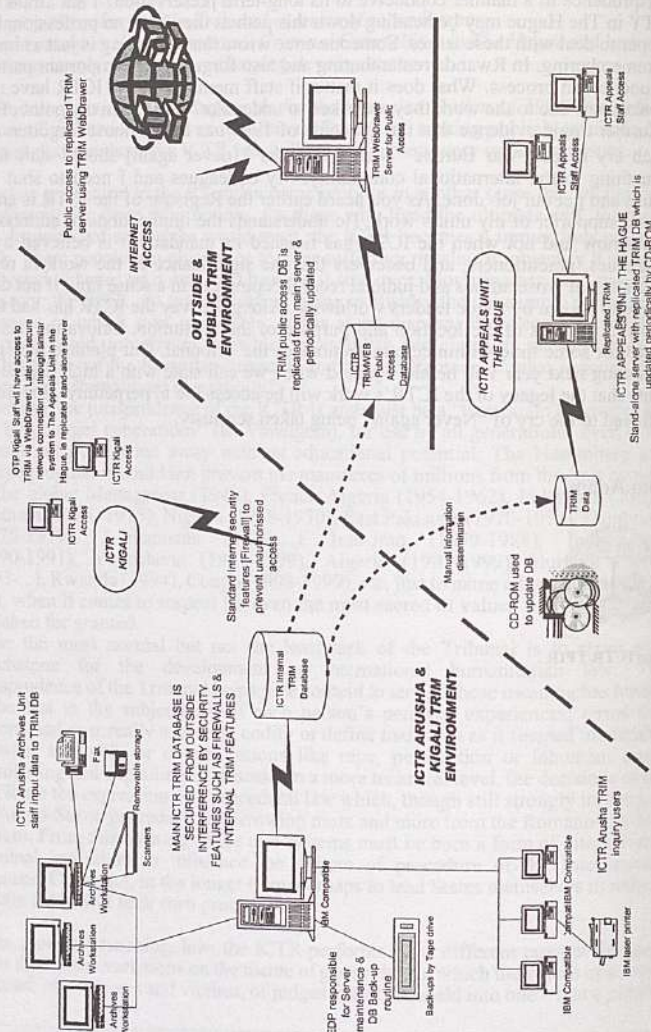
ICTR Arusha Archives Unit staff input data to TRIM DB

Fax

Removable storage

Scanners

Archives Workstation

Archives Workstation

Archives Workstation

Archives Workstation

MAIN ICTR TRIM DATABASE IS SECURED FROM OUTSIDE INTERFERENCE BY SECURITY FEATURES SUCH AS FIREWALLS & INTERNAL TRIM FEATURES

IBM Compatible

EDP responsible for Server maintenance & DB Back-up routine

Back-ups by Tape drive

IBM Compatible

IBM Compatible

IBM Compatible

IBM laser printer

ICTR Arusha TRIM inquiry users

ICTR ARUSHA & KIGALI TRIM ENVIRONMENT

ICTR Internal TRIM Database

Standard Internet security features [Firewall] to prevent unauthorised access

ICTR KIGALI

OTP Kigali Staff will have access to TRIM via WebDrawer or via secure network connection of the TRIM system to The Appeals Unit in the Hague, ie replicated stand-alone server

ICTR Kigali Access

ICTR Kigali Access

Manual information dissemination

CD-ROM used to update DB

TRIM Data

OUTSIDE & PUBLIC TRIM ENVIRONMENT

TRIM public access DB is replicated from main server & periodically updated

ICTR TRIMWEB Public Access Database

Public access to replicated TRIM server using TRIM WebDrawer

INTERNET ACCESS

TRIM WebDrawer Server for Public Access

ICTR APPEALS UNIT THE HAGUE

Replicated TRIM

ICTR Appeals Staff Access

ICTR Appeals Staff Access

ICTR APPEALS UNIT, THE HAGUE
Stand-alone server with replicated TRIM DB which is updated periodically by CD-ROM